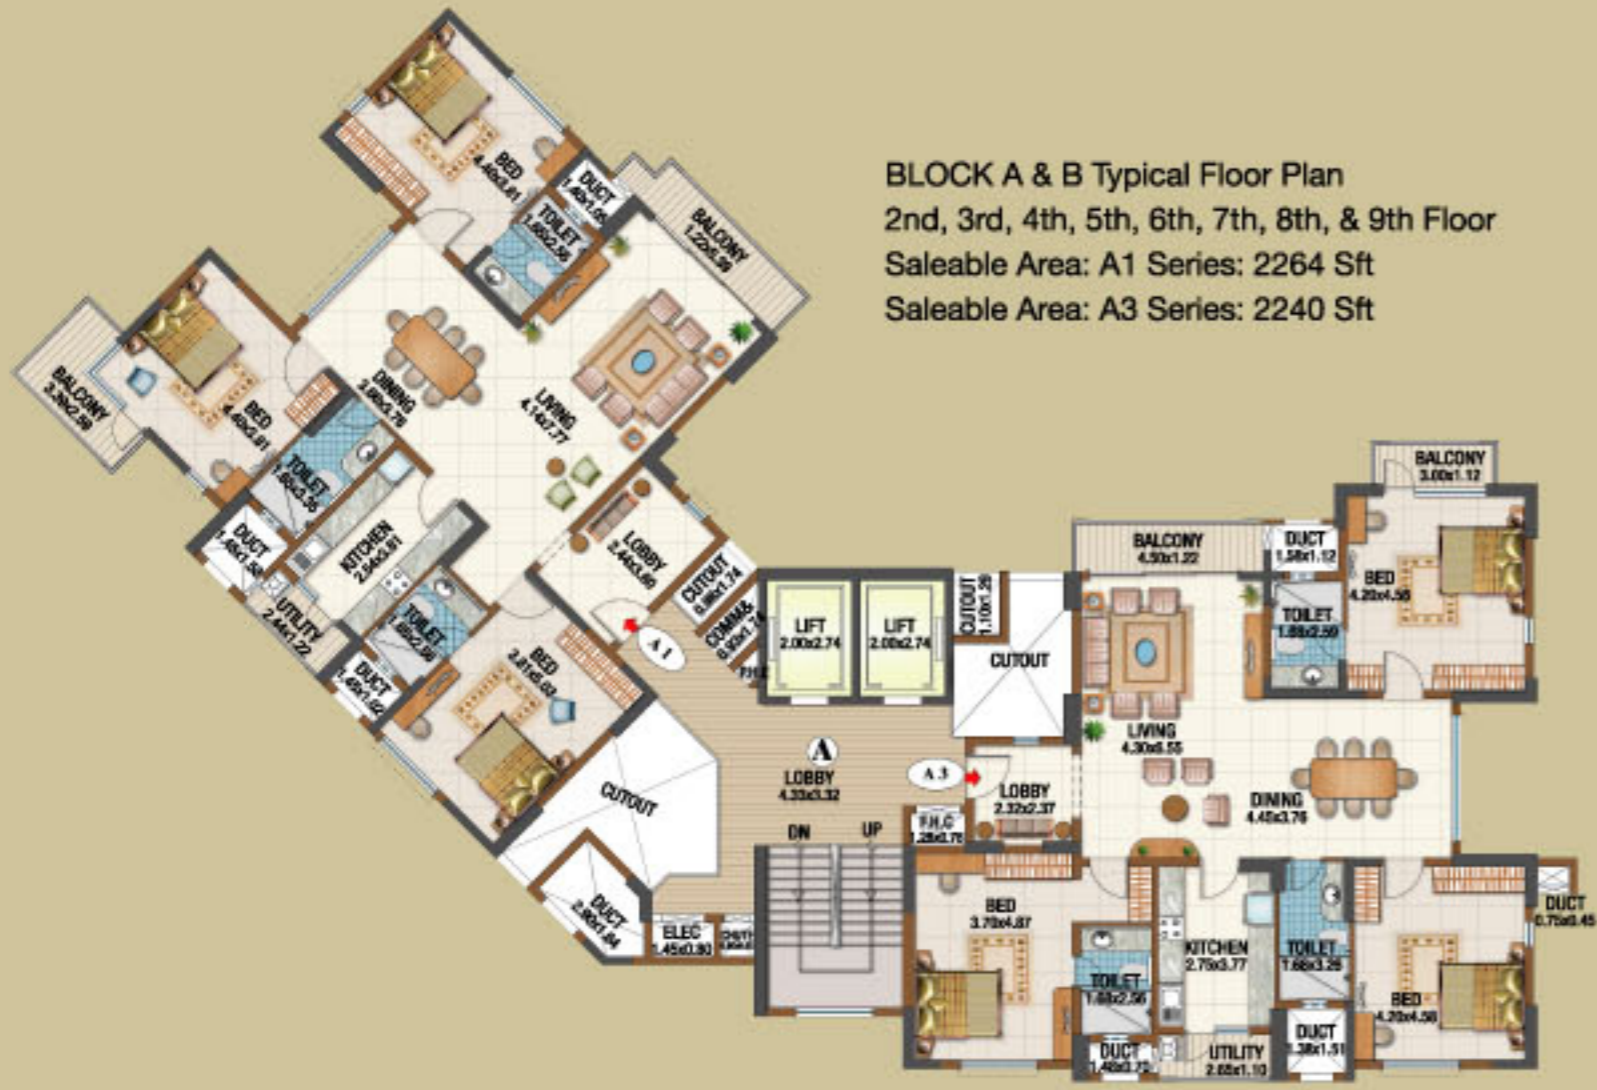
BLOCK A & B Typical Floor Plan
2nd, 3rd, 4th, 5th, 6th, 7th, 8th, & 9th Floor
Saleable Area: A1 Series: 2264 Sft
Saleable Area: A3 Series: 2240 Sft

BED 4.40x3.81
DUCT 1.40x1.05
TOILET 1.50x2.56
BALCONY 1.22x5.98
BALCONY 3.30x2.50
BED 4.40x2.81
DINING 3.96x3.76
LIVING 4.14x7.77
TOILET 1.80x3.36
DUCT 1.40x1.50
KITCHEN 2.94x3.81
LOBBY 2.44x3.60
CUTOUT 0.96x1.74
COMM& 0.93x1.74
UTILITY 2.44x1.22
TOILET 1.88x2.90
DUCT 1.40x1.40
BED 2.81x5.03
A 1
LIFT 2.00x2.74
LIFT 2.00x2.74
CUTOUT 1.10x1.28
CUTOUT
F.H.C
CUTOUT
A
LOBBY 4.33x3.32
DN
UP
DUCT 2.90x1.64
ELEC 1.45x0.80
A 3
LOBBY 2.32x2.37
F.H.C 1.28x0.70
BALCONY 4.50x1.22
DUCT 1.58x1.12
BALCONY 3.00x1.12
BED 4.20x4.58
TOILET 1.88x2.59
LIVING 4.30x6.55
DINING 4.45x3.76
BED 3.70x4.87
TOILET 1.68x2.56
KITCHEN 2.76x3.77
TOILET 1.68x3.29
DUCT 0.75x0.45
BED 4.20x4.58
DUCT 1.40x0.70
UTILITY 2.88x1.10
DUCT 1.38x1.51